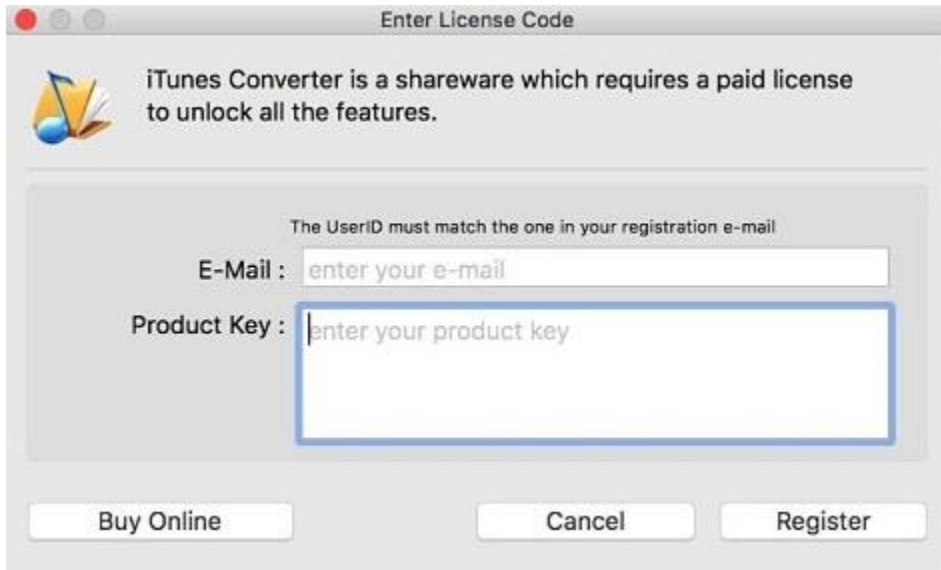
Enter License Code

iTunes Converter is a shareware which requires a paid license to unlock all the features.

The UserID must match the one in your registration e-mail

E-Mail : enter your e-mail

Product Key : enter your product key

Buy Online

Cancel

Register